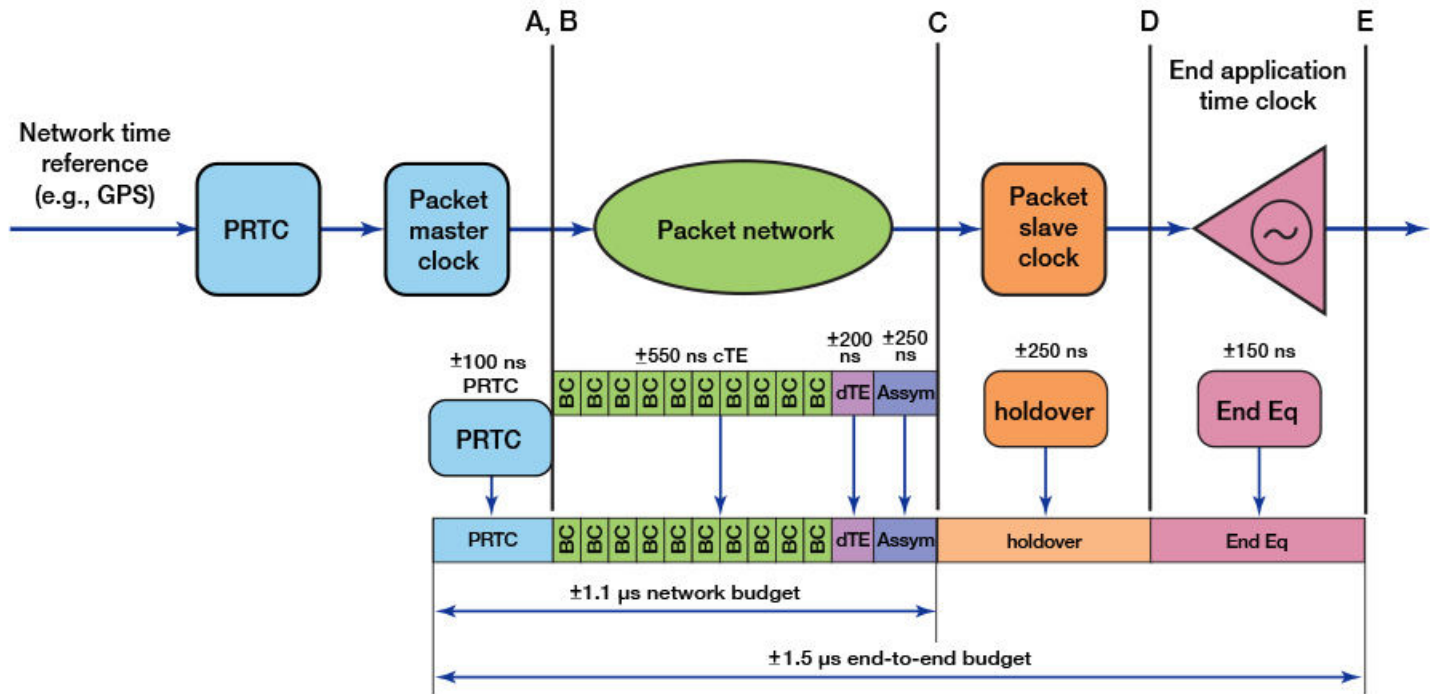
A, B

C

D

E

End application time clock

Network time reference (e.g., GPS)

PRTC

Packet master clock

Packet network

Packet slave clock

$\pm$100 ns PRTC

$\pm$550 ns cTE

$\pm$200 ns

$\pm$250 ns

$\pm$250 ns

$\pm$150 ns

BC BC BC BC BC BC BC BC BC BC dTE Assym

PRTC

holdover

End Eq

PRTC BC BC BC BC BC BC BC BC BC BC dTE Assym holdover End Eq

$\pm$1.1 μs network budget

$\pm$1.5 μs end-to-end budget